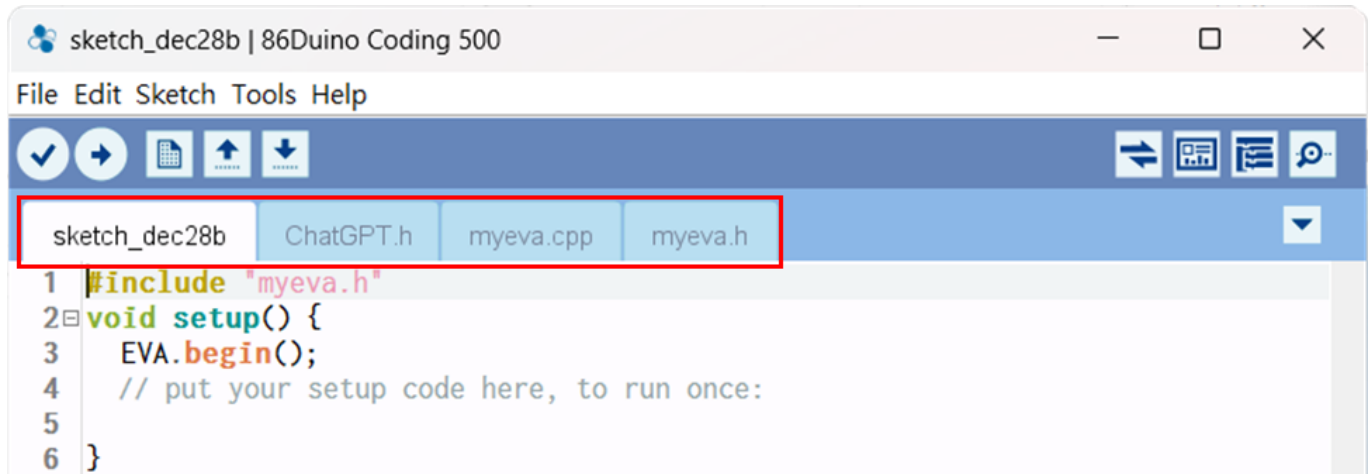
sketch_dec28b | 86Duino Coding 500

File Edit Sketch Tools Help

sketch_dec28b ChatGPT.h myeva.cpp myeva.h

1 #include "myeva.h"
2 void setup() {
3 EVA.begin();
4 // put your setup code here, to run once:
5
6 }